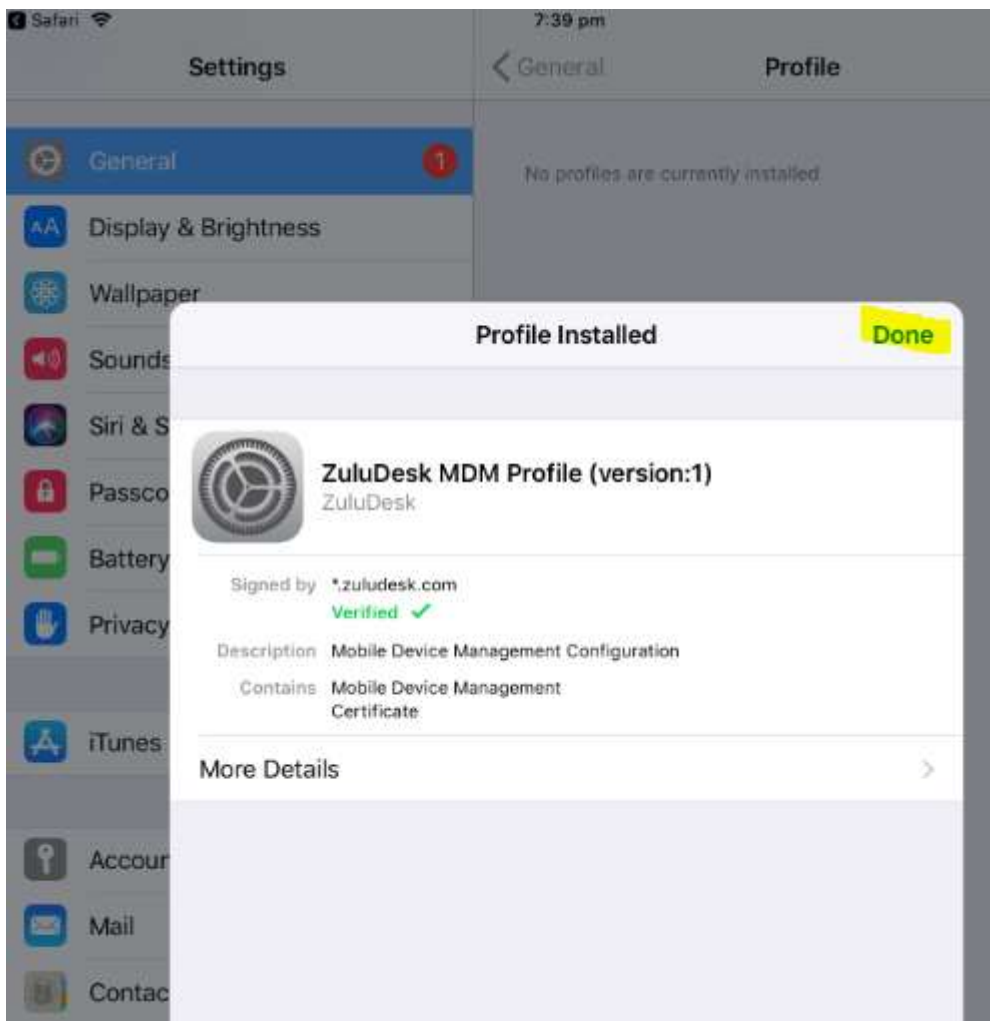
Safari
7:39 pm

Settings

General 1
Display & Brightness
Wallpaper
Sounds
Siri & S
Passco
Battery
Privacy

iTunes

Accour
Mail
Contac

General
Profile

No profiles are currently installed

Profile Installed
Done

ZuluDesk MDM Profile (version:1)
ZuluDesk

Signed by *.zuludesk.com
Verified ✓
Description Mobile Device Management Configuration
Contains Mobile Device Management Certificate

More Details